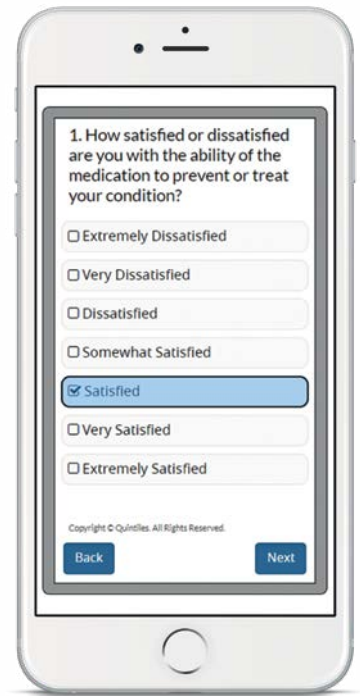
1. How satisfied or dissatisfied are you with the ability of the medication to prevent or treat your condition?

☐ Extremely Dissatisfied

☐ Very Dissatisfied

☐ Dissatisfied

☐ Somewhat Satisfied

☑ Satisfied

☐ Very Satisfied

☐ Extremely Satisfied

Copyright © Quintiles. All Rights Reserved.

Back

Next